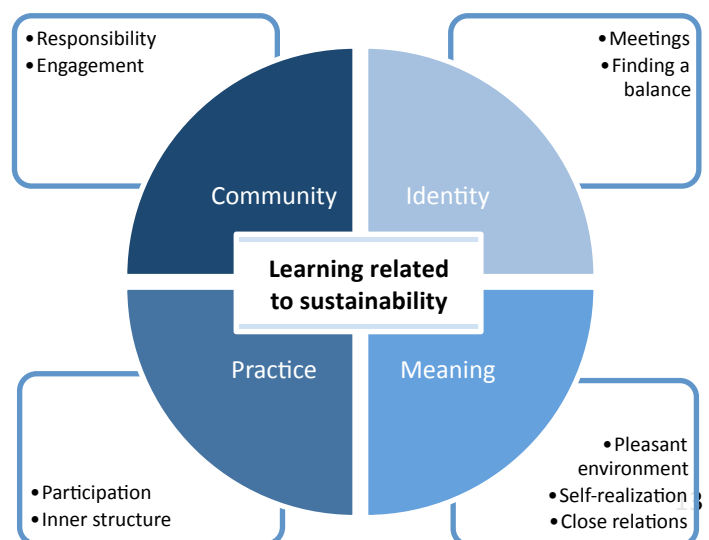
• Responsibility
• Engagement

• Meetings
• Finding a balance

Community

Identity

Learning related to sustainability

Practice

Meaning

• Participation
• Inner structure

• Pleasant environment
• Self-realization
• Close relations

13